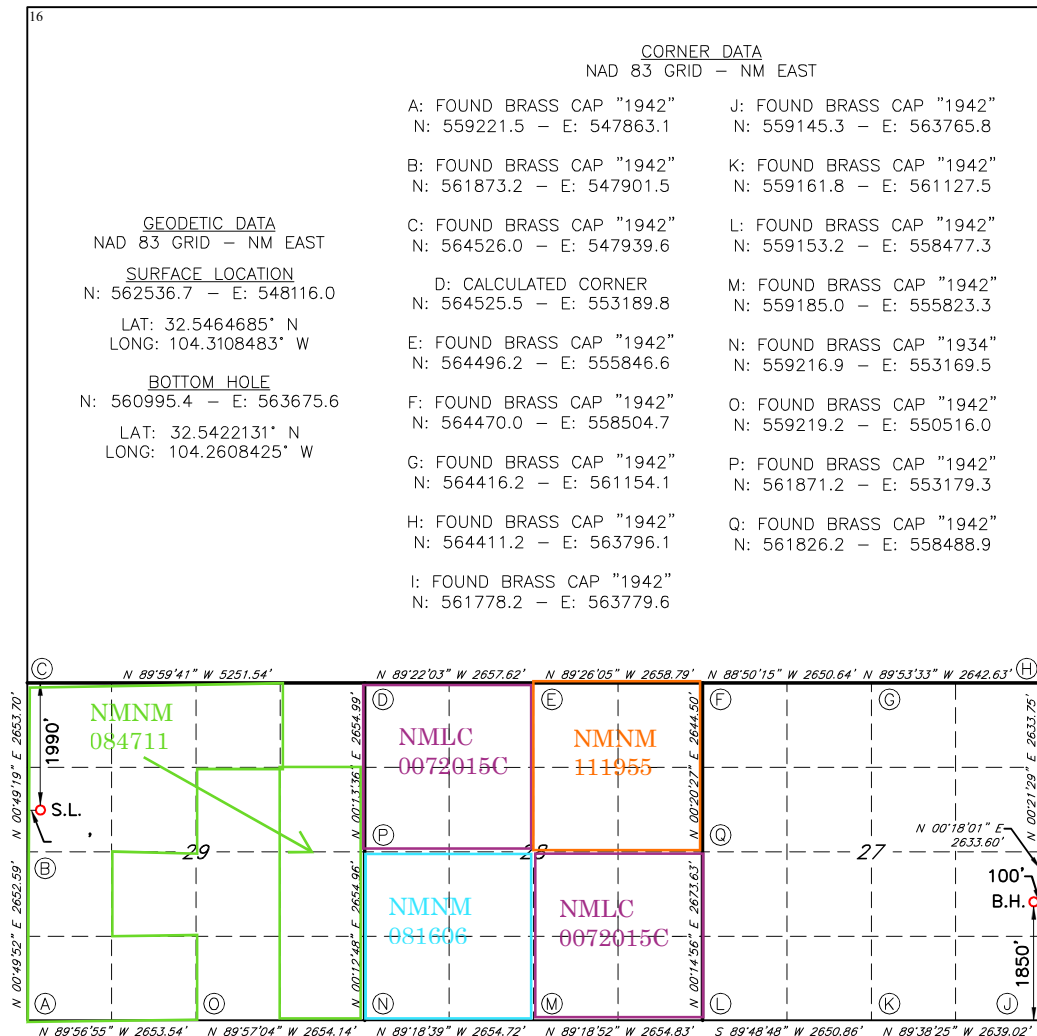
16

CORNER DATA
NAD 83 GRID – NM EAST

A: FOUND BRASS CAP "1942"
N: 559221.5 – E: 547863.1

B: FOUND BRASS CAP "1942"
N: 561873.2 – E: 547901.5

C: FOUND BRASS CAP "1942"
N: 564526.0 – E: 547939.6

D: CALCULATED CORNER
N: 564525.5 – E: 553189.8

E: FOUND BRASS CAP "1942"
N: 564496.2 – E: 555846.6

F: FOUND BRASS CAP "1942"
N: 564470.0 – E: 558504.7

G: FOUND BRASS CAP "1942"
N: 564416.2 – E: 561154.1

H: FOUND BRASS CAP "1942"
N: 564411.2 – E: 563796.1

I: FOUND BRASS CAP "1942"
N: 561778.2 – E: 563779.6

J: FOUND BRASS CAP "1942"
N: 559145.3 – E: 563765.8

K: FOUND BRASS CAP "1942"
N: 559161.8 – E: 561127.5

L: FOUND BRASS CAP "1942"
N: 559153.2 – E: 558477.3

M: FOUND BRASS CAP "1942"
N: 559185.0 – E: 555823.3

N: FOUND BRASS CAP "1934"
N: 559216.9 – E: 553169.5

O: FOUND BRASS CAP "1942"
N: 559219.2 – E: 550516.0

P: FOUND BRASS CAP "1942"
N: 561871.2 – E: 553179.3

Q: FOUND BRASS CAP "1942"
N: 561826.2 – E: 558488.9

GEODETIC DATA
NAD 83 GRID – NM EAST

SURFACE LOCATION
N: 562536.7 – E: 548116.0

LAT: 32.5464685° N
LONG: 104.3108483° W

BOTTOM HOLE
N: 560995.4 – E: 563675.6

LAT: 32.5422131° N
LONG: 104.2608425° W

C N 89°59'41" W 5251.54' N 89°22'03" W 2657.62' N 89°26'05" W 2658.79' N 88°50'15" W 2650.64' N 89°53'33" W 2642.63' H

N 00°49'19" E 2653.70' 1990' NMNM 084711 S.L. B 29 N 00°49'52" E 2652.59' A O

D NMLC 0072015C N 00°13'36" E 2654.99' P N 00°12'48" E 2654.96' NMNM 081606 N

E NMNM 111955 N 00°20'27" E 2644.50' 28 M NMLC 0072015C N 00°14'56" E 2673.63'

F G Q 27 L K N 00°18'01" E 2633.60' N 00°21'29" E 2633.75' 100' B.H. 1850' J

N 89°56'55" W 2653.54' N 89°57'04" W 2654.14' N 89°18'39" W 2654.72' N 89°18'52" W 2654.83' S 89°48'48" W 2650.86' N 89°38'25" W 2639.02'